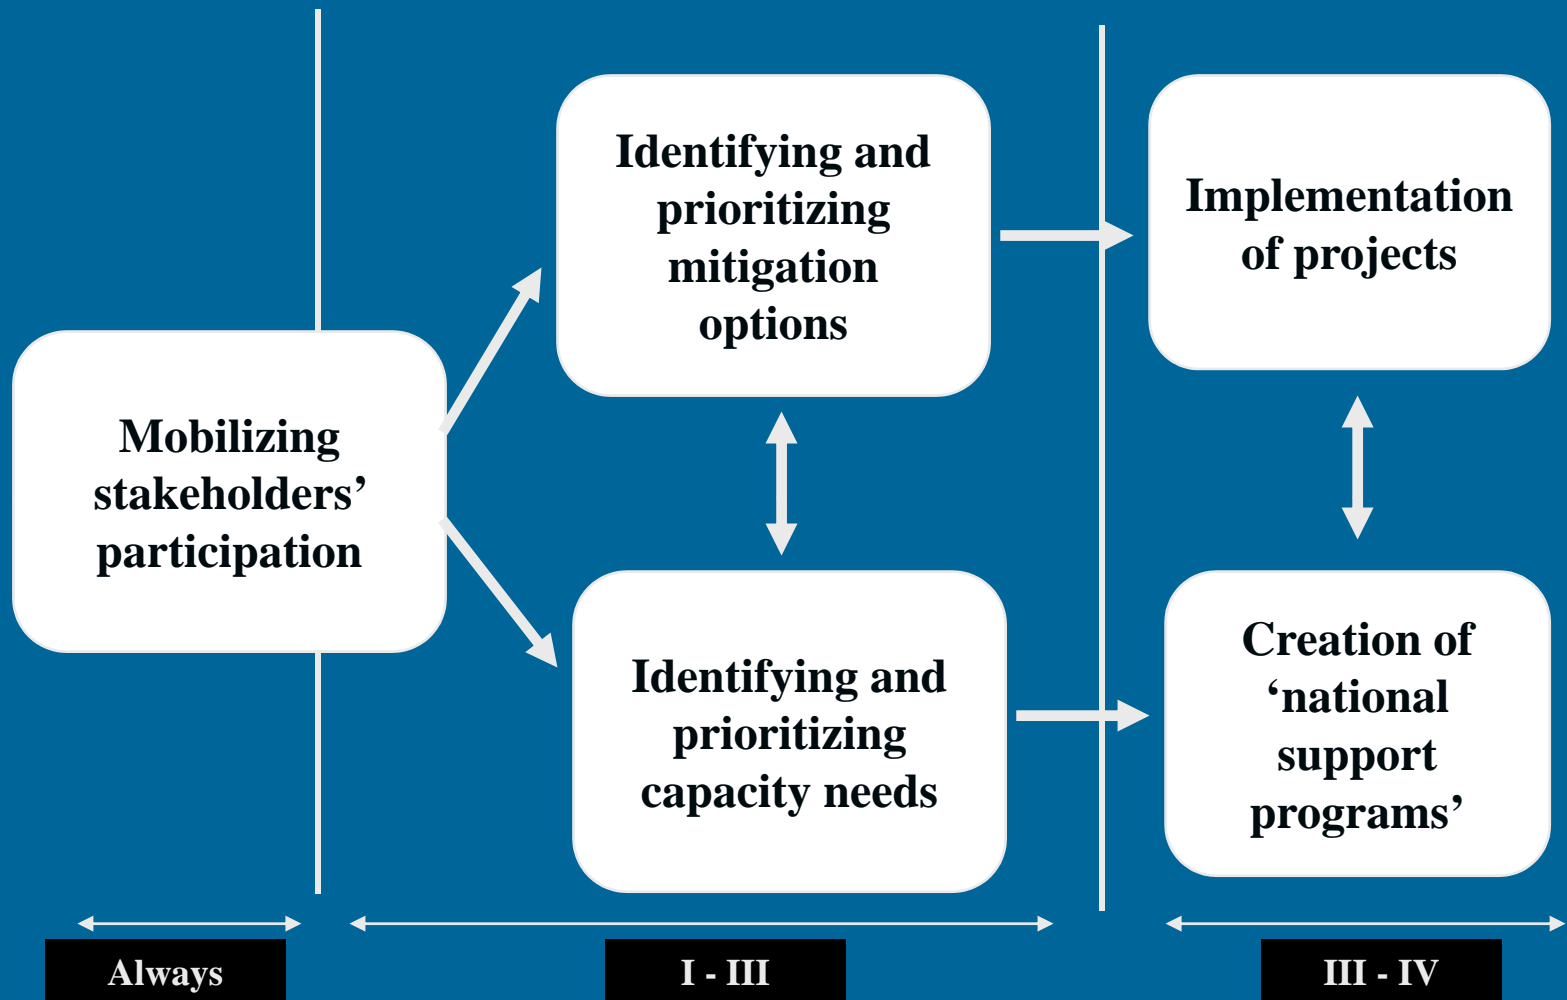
Mobilizing stakeholders' participation

Identifying and prioritizing mitigation options

Identifying and prioritizing capacity needs

Implementation of projects

Creation of 'national support programs'

Always

I - III

III - IV